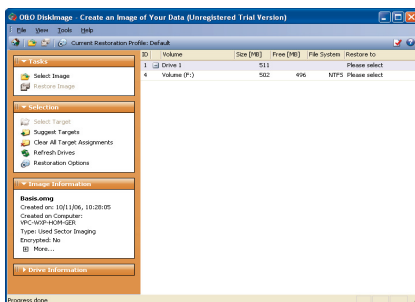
O&O DiskImage - Create an Image of Your Data (Unregistered Trial Version)

File View Tools Help

Current Restoration Profile: Default

Tasks

Select Image

Restore Image

Selection

Select Target

Suggest Targets

Clear All Target Assignments

Refresh Drives

Restoration Options

Image Information

Basis.omg

Created on: 10/11/06, 10:28:05

Created on Computer: VPC-WXP-HOM-GER

Type: Used Sector Imaging

Encrypted: No

More...

Drive Information

| ID | Volume | Size [MB] | Free [MB] | File System | Restore to |
|---|---|---|---|---|---|
| 1 | Drive 1 | 511 | | | Please select |
| 4 | Volume (F:) | 502 | 496 | NTFS | Please select |

Progress done